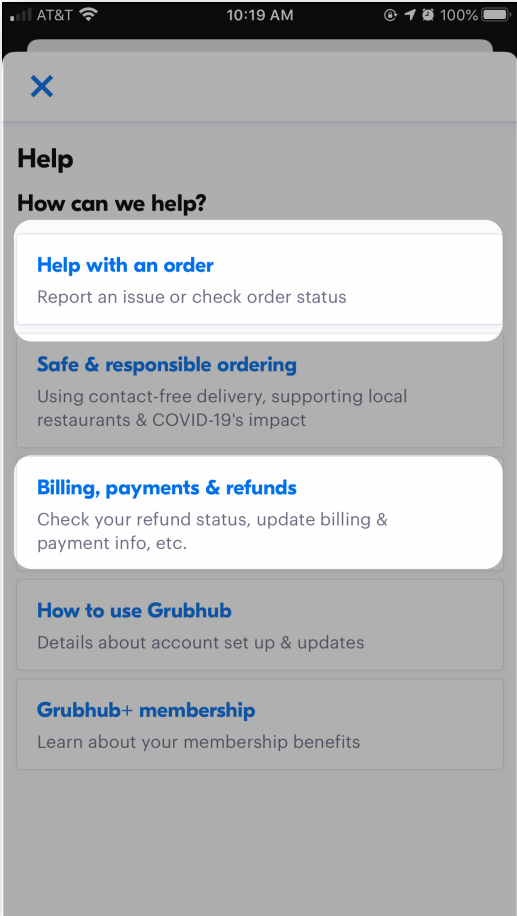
AT&T 10:19 AM 100%

×

Help

How can we help?

Help with an order
Report an issue or check order status

Safe & responsible ordering
Using contact-free delivery, supporting local restaurants & COVID-19's impact

Billing, payments & refunds
Check your refund status, update billing & payment info, etc.

How to use Grubhub
Details about account set up & updates

Grubhub+ membership
Learn about your membership benefits